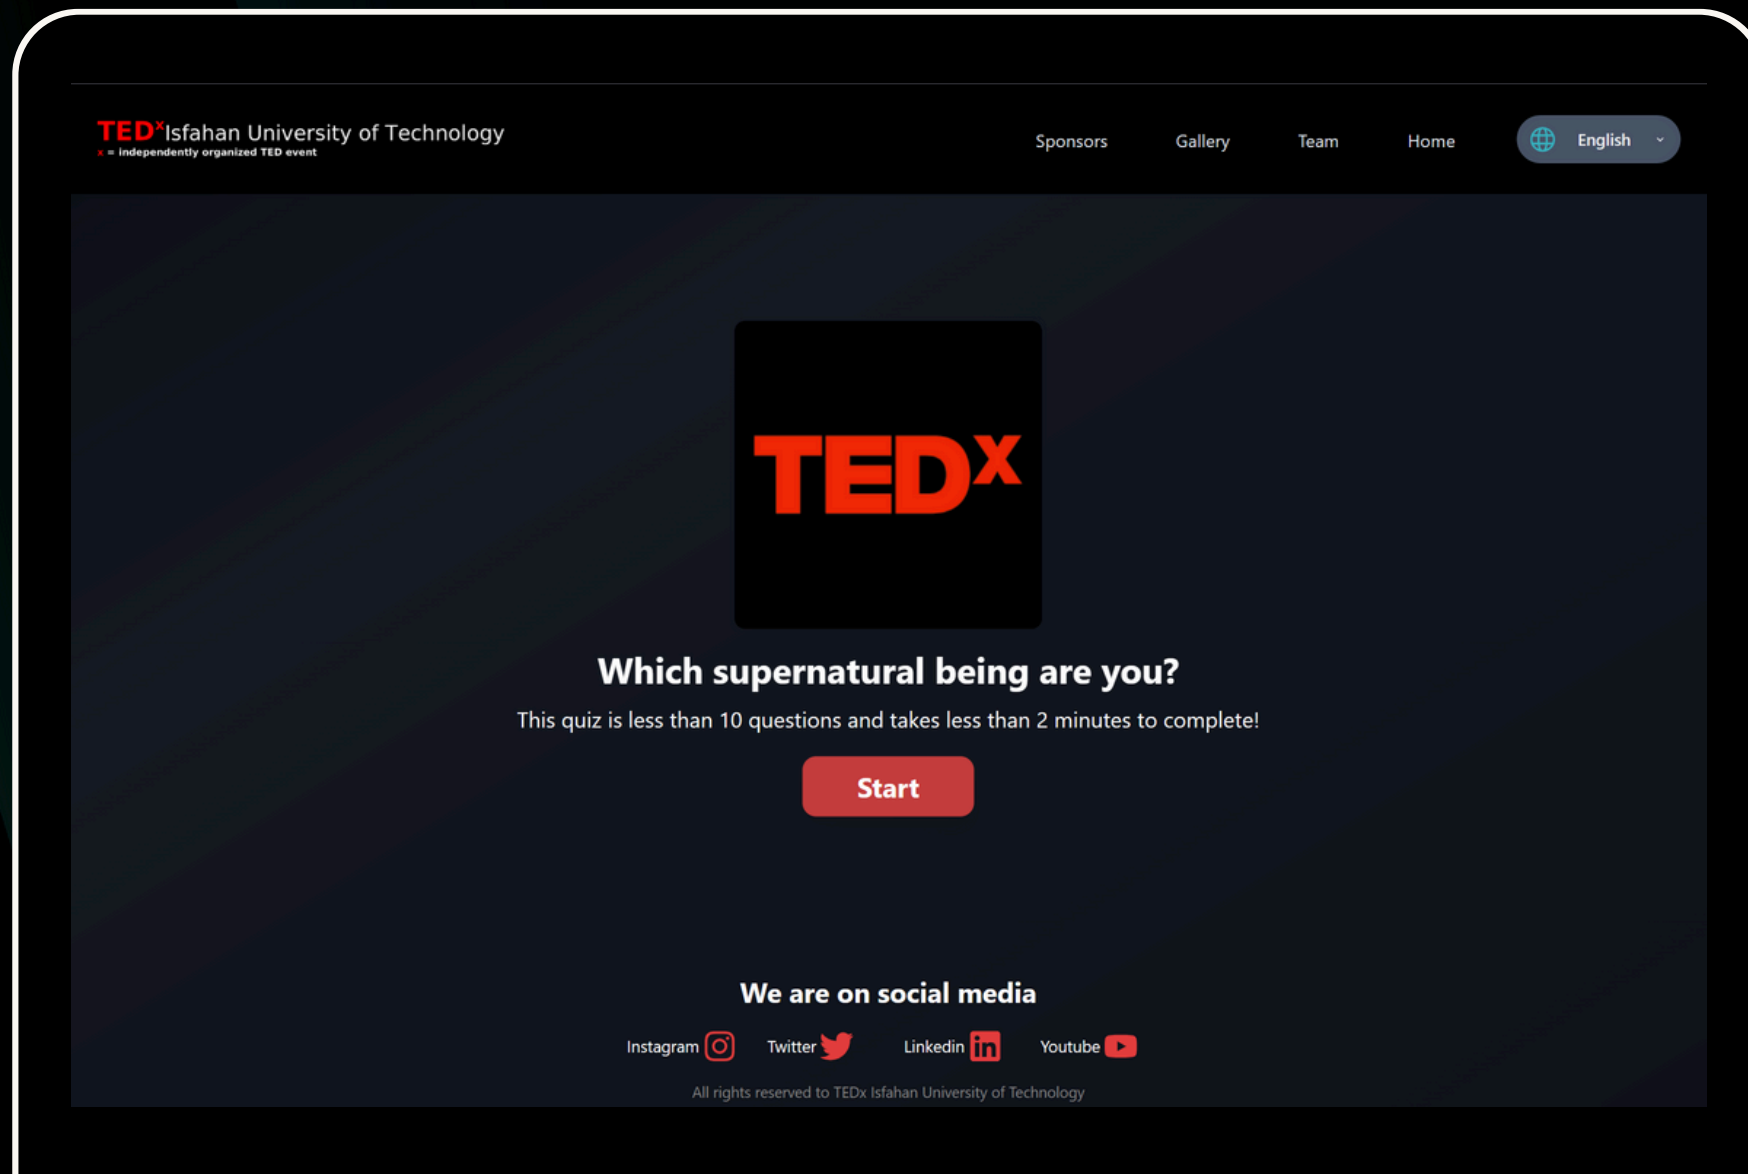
TEDxIsfahan University of Technology
x = independently organized TED event

Sponsors Gallery Team Home English

TEDx

Which supernatural being are you?

This quiz is less than 10 questions and takes less than 2 minutes to complete!

Start

We are on social media

Instagram Twitter Linkedin Youtube

All rights reserved to TEDx Isfahan University of Technology